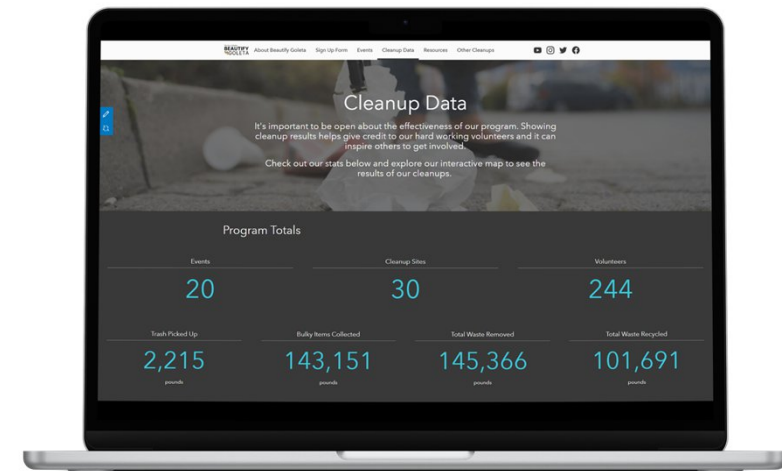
BEAUTIFY GOLETA About Beautify Goleta Sign Up Form Events Cleanup Data Resources Other Cleanups

Cleanup Data

It's important to be open about the effectiveness of our program. Showing cleanup results helps give credit to our hard working volunteers and it can inspire others to get involved.

Check out our stats below and explore our interactive map to see the results of our cleanups.

Program Totals

Events
20

Cleanup Sites
30

Volunteers
244

Trash Picked Up
2,215
pounds

Bulky Items Collected
143,151
pounds

Total Waste Removed
145,366
pounds

Total Waste Recycled
101,691
pounds